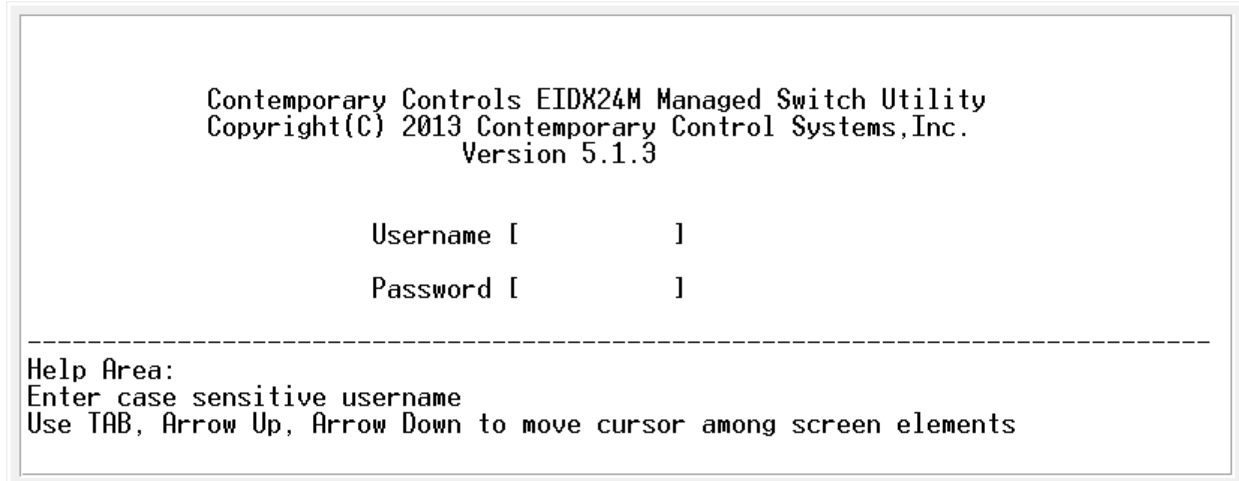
Contemporary Controls EIDX24M Managed Switch Utility
Copyright(C) 2013 Contemporary Control Systems,Inc.
Version 5.1.3

Username [ ]

Password [ ]

--------------------------------------------------------------------------------
Help Area:
Enter case sensitive username
Use TAB, Arrow Up, Arrow Down to move cursor among screen elements